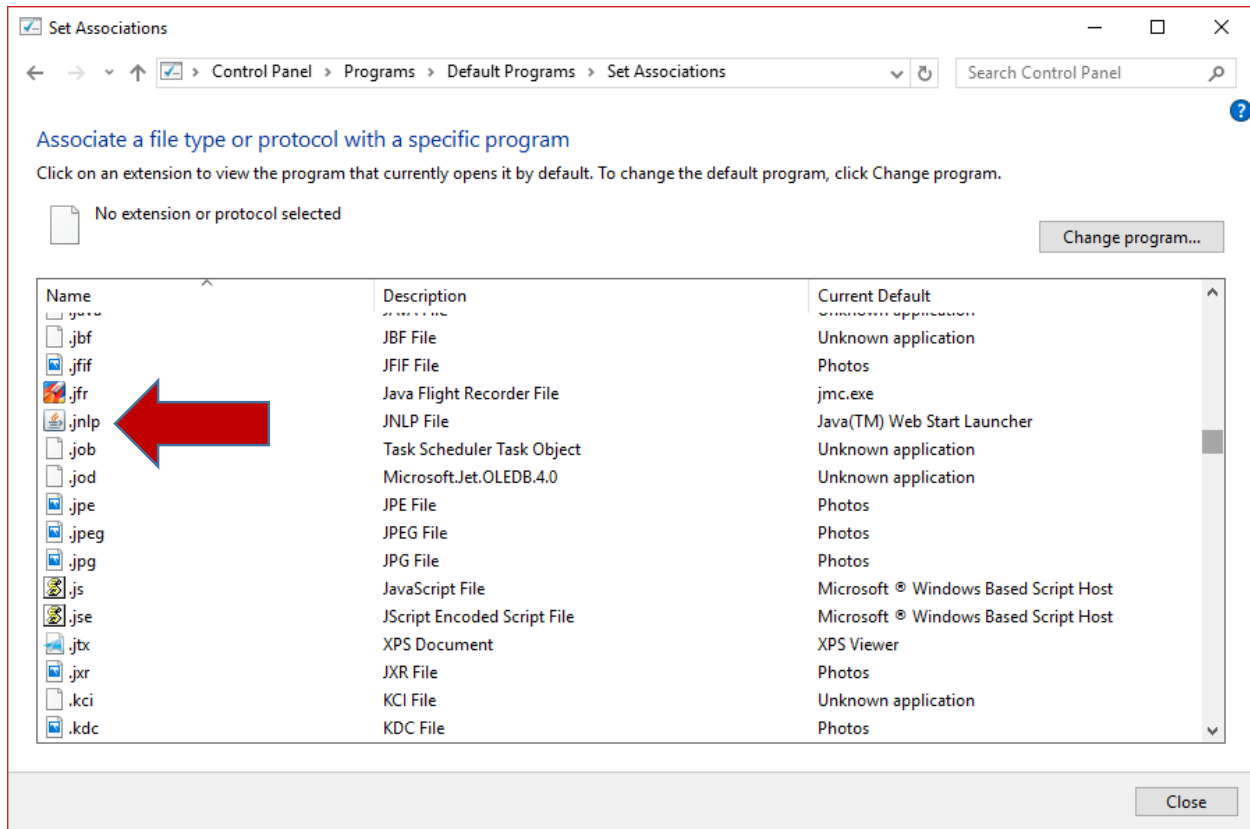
Set Associations

Control Panel > Programs > Default Programs > Set Associations

Search Control Panel

Associate a file type or protocol with a specific program

Click on an extension to view the program that currently opens it by default. To change the default program, click Change program.

No extension or protocol selected

Change program...

| Name | Description | Current Default |
|---|---|---|
| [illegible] | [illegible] | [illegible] |
| .jbf | JBF File | Unknown application |
| .jfif | JFIF File | Photos |
| .jfr | Java Flight Recorder File | jmc.exe |
| .jnlp | JNLP File | Java(TM) Web Start Launcher |
| .job | Task Scheduler Task Object | Unknown application |
| .jod | Microsoft.Jet.OLEDB.4.0 | Unknown application |
| .jpe | JPE File | Photos |
| .jpeg | JPEG File | Photos |
| .jpg | JPG File | Photos |
| .js | JavaScript File | Microsoft ® Windows Based Script Host |
| .jse | JScript Encoded Script File | Microsoft ® Windows Based Script Host |
| .jtx | XPS Document | XPS Viewer |
| .jxr | JXR File | Photos |
| .kci | KCI File | Unknown application |
| .kdc | KDC File | Photos |

Close